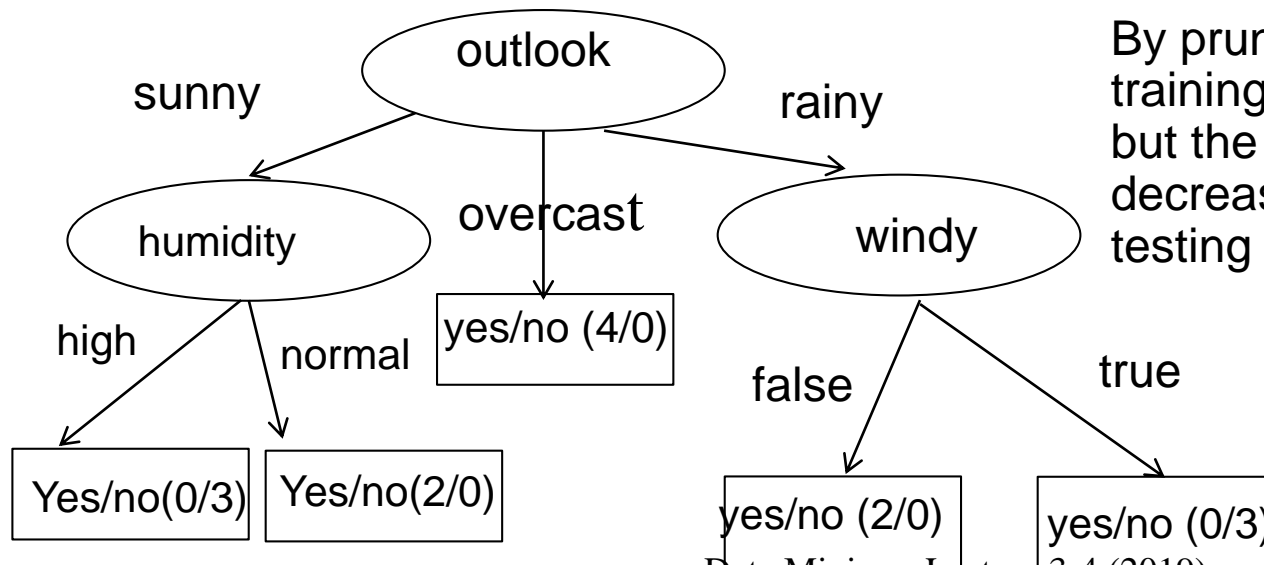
outlook

sunny

rainy

overcast

humidity

windy

yes/no (4/0)

high

normal

false

true

Yes/no(0/3)

Yes/no(2/0)

yes/no (2/0)

yes/no (0/3)

By prun
training
but the
decreas
testing

Data Mining – Le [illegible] 3.4 (2010)